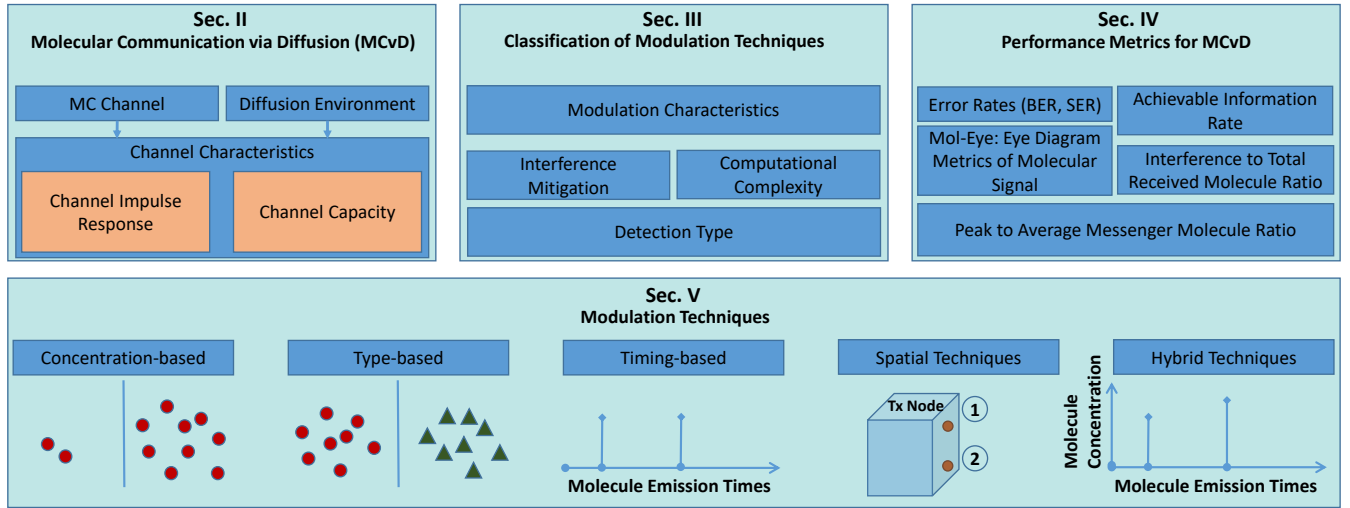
Sec. II
Molecular Communication via Diffusion (MCvD)

MC Channel

Diffusion Environment

Channel Characteristics

Channel Impulse Response

Channel Capacity

Sec. III
Classification of Modulation Techniques

Modulation Characteristics

Interference Mitigation

Computational Complexity

Detection Type

Sec. IV
Performance Metrics for MCvD

Error Rates (BER, SER)

Achievable Information Rate

Mol-Eye: Eye Diagram Metrics of Molecular Signal

Interference to Total Received Molecule Ratio

Peak to Average Messenger Molecule Ratio

Sec. V
Modulation Techniques

Concentration-based

Type-based

Timing-based

Spatial Techniques

Hybrid Techniques

Molecule Emission Times

Tx Node

1

2

Molecule Concentration

Molecule Emission Times